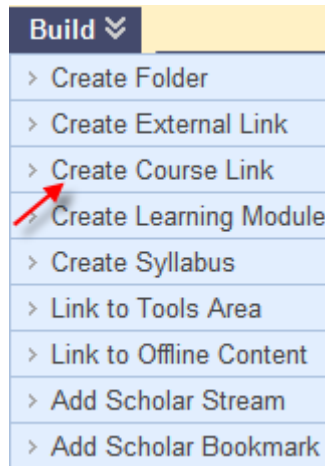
Build ≫

› Create Folder
› Create External Link
› Create Course Link
› Create Learning Module
› Create Syllabus
› Link to Tools Area
› Link to Offline Content
› Add Scholar Stream
› Add Scholar Bookmark